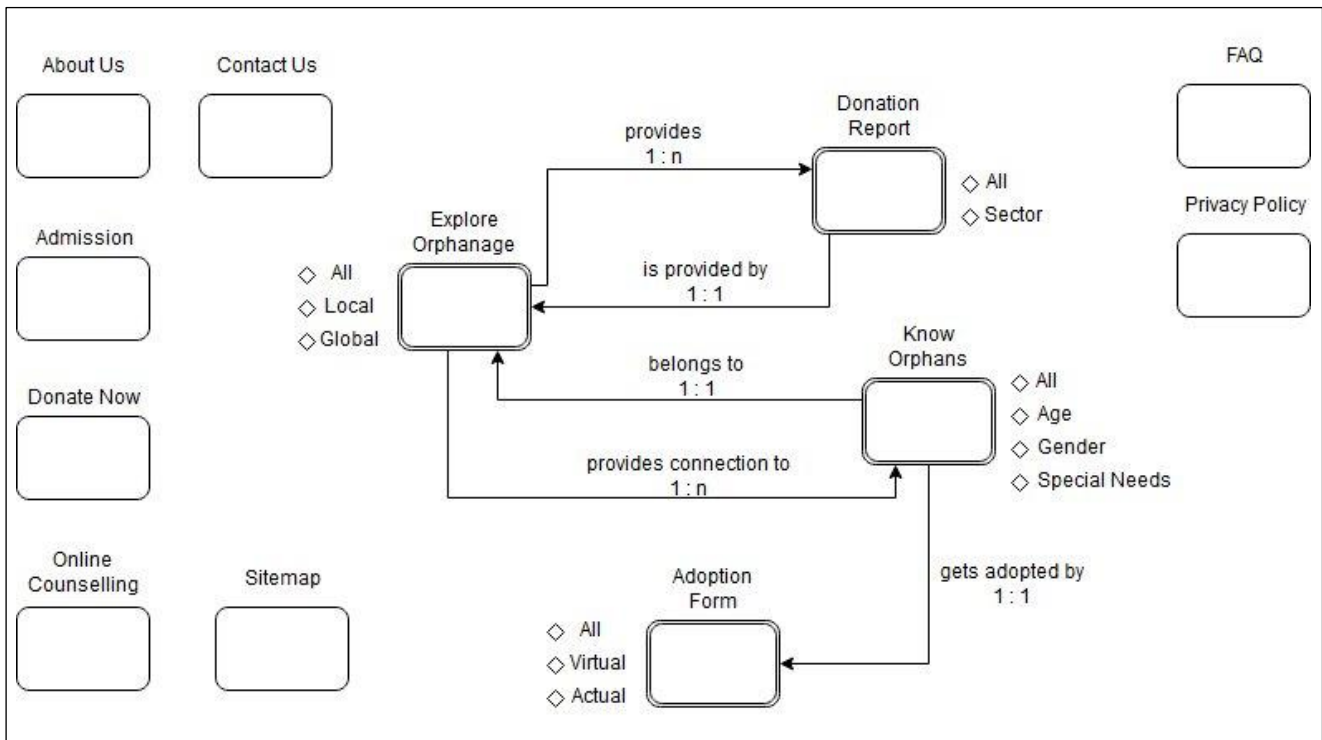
About Us

Contact Us

FAQ

Admission

Privacy Policy

Donate Now

Online Counselling

Sitemap

Donation Report

◇ All
◇ Sector

provides
1 : n

is provided by
1 : 1

Explore Orphanage

◇ All
◇ Local
◇ Global

belongs to
1 : 1

Know Orphans

◇ All
◇ Age
◇ Gender
◇ Special Needs

provides connection to
1 : n

gets adopted by
1 : 1

Adoption Form

◇ All
◇ Virtual
◇ Actual